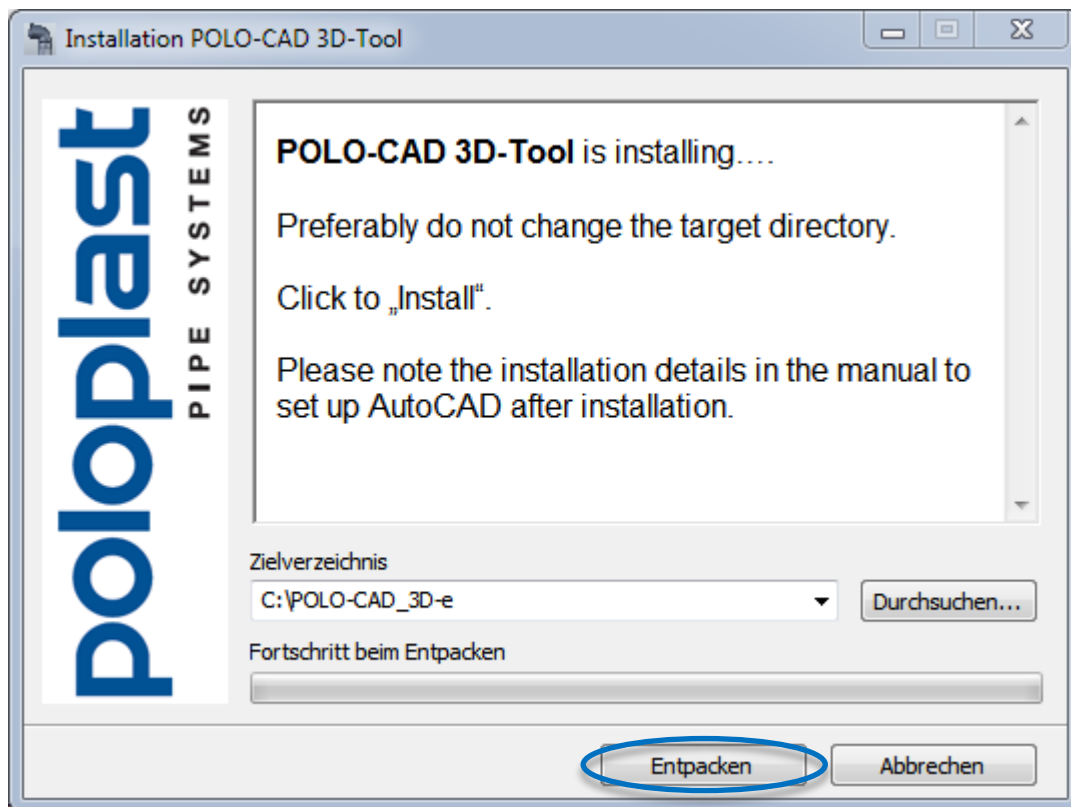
Installation POLO-CAD 3D-Tool

poloplast PIPE SYSTEMS

**POLO-CAD 3D-Tool** is installing….

Preferably do not change the target directory.

Click to „Install“.

Please note the installation details in the manual to set up AutoCAD after installation.

Zielverzeichnis

C:\POLO-CAD_3D-e

Durchsuchen...

Fortschritt beim Entpacken

Entpacken

Abbrechen